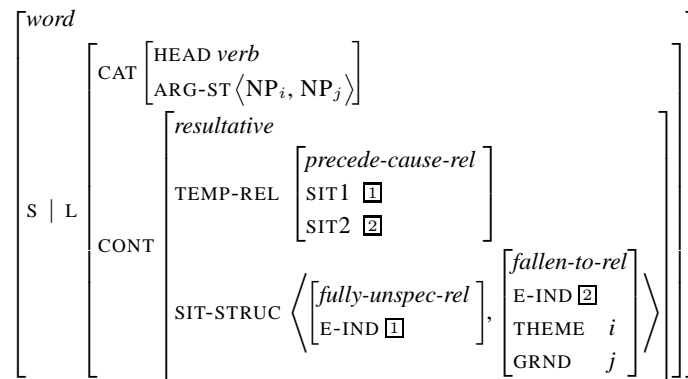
word

S | L

CAT
HEAD verb
ARG-ST $\langle NP_i, NP_j \rangle$

CONT
resultative

TEMP-REL
precede-cause-rel
SIT1 $\boxed{1}$
SIT2 $\boxed{2}$

SIT-STRUC $\left\langle \begin{bmatrix} \textit{fully-unspec-rel} \\ \text{E-IND } \boxed{1} \end{bmatrix}, \begin{bmatrix} \textit{fallen-to-rel} \\ \text{E-IND } \boxed{2} \\ \text{THEME } i \\ \text{GRND } j \end{bmatrix} \right\rangle$